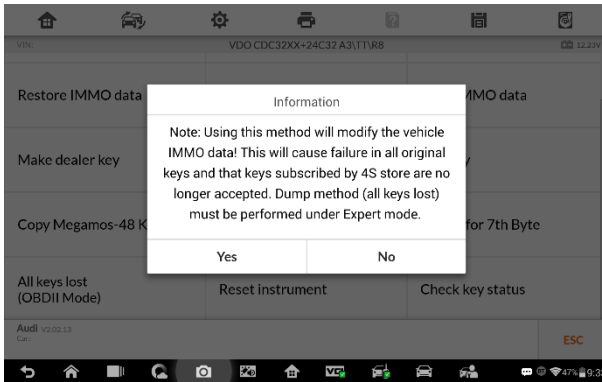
VIN:
VDO CDC32XX+24C32 A3\TT\R8
12.23V

Restore IMMO data
MMO data

Make dealer key
y

Copy Megamos-48 K
for 7th Byte

All keys lost (OBDII Mode)
Reset instrument
Check key status

Information

Note: Using this method will modify the vehicle IMMO data! This will cause failure in all original keys and that keys subscribed by 4S store are no longer accepted. Dump method (all keys lost) must be performed under Expert mode.

Yes
No

Audi V20213
Car:
ESC

47% 9:3